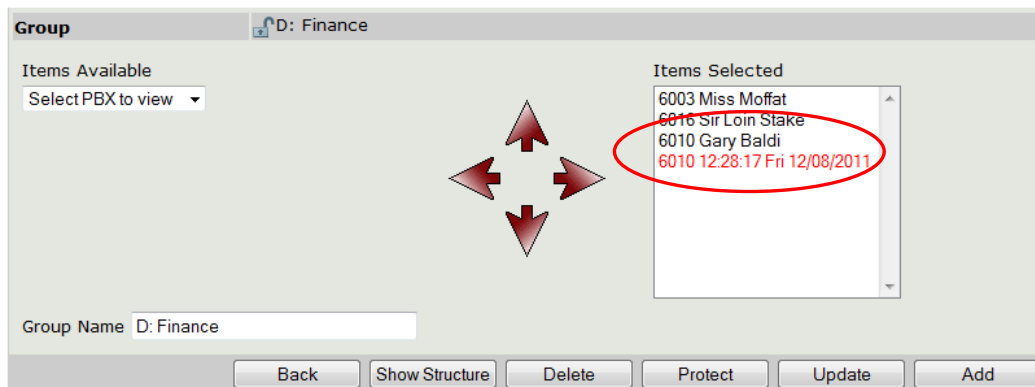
Group
D: Finance

Items Available
Select PBX to view

Items Selected
6003 Miss Moffat
6016 Sir Loin Stake
6010 Gary Baldi
6010 12:28:17 Fri 12/08/2011

Group Name D: Finance

Back
Show Structure
Delete
Protect
Update
Add